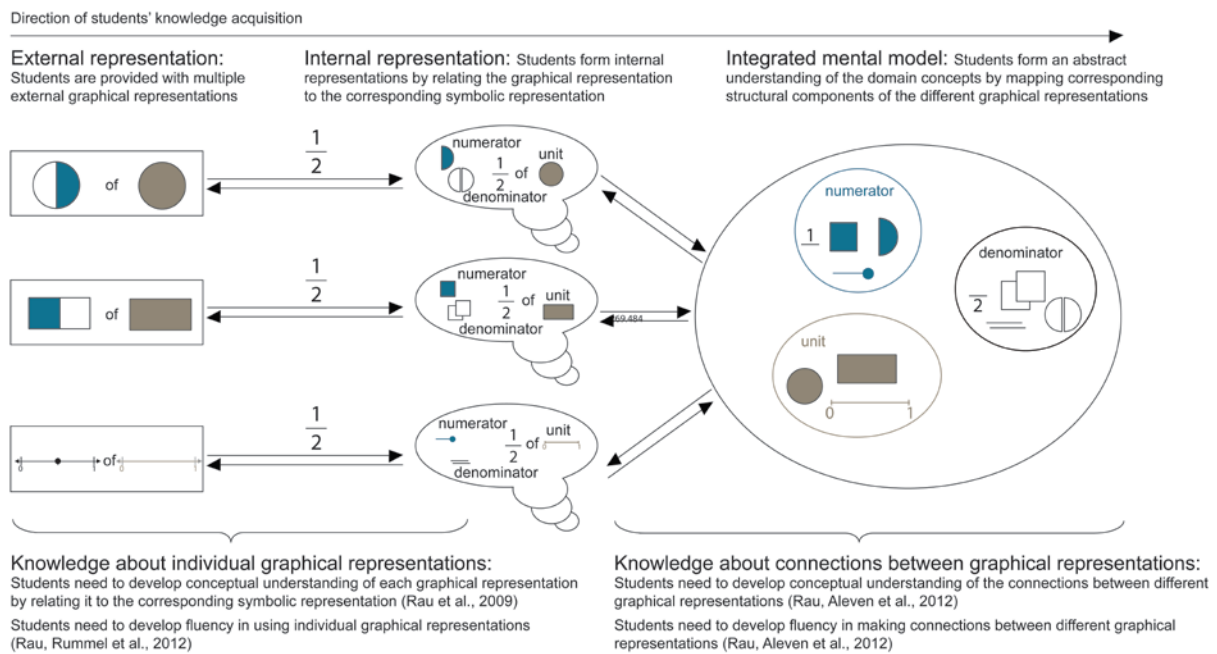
Direction of students' knowledge acquisition

External representation: Students are provided with multiple external graphical representations

Internal representation: Students form internal representations by relating the graphical representation to the corresponding symbolic representation

Integrated mental model: Students form an abstract understanding of the domain concepts by mapping corresponding structural components of the different graphical representations

of

$\frac{1}{2}$

numerator $\frac{1}{2}$ of unit denominator

of

$\frac{1}{2}$

numerator $\frac{1}{2}$ of unit denominator

469,484

0 of 0

$\frac{1}{2}$

numerator $\frac{1}{2}$ of unit 0 denominator

numerator

1

denominator

2

unit

0 1

Knowledge about individual graphical representations:
Students need to develop conceptual understanding of each graphical representation by relating it to the corresponding symbolic representation (Rau et al., 2009)

Students need to develop fluency in using individual graphical representations (Rau, Rummel et al., 2012)

Knowledge about connections between graphical representations:
Students need to develop conceptual understanding of the connections between different graphical representations (Rau, Aleven et al., 2012)

Students need to develop fluency in making connections between different graphical representations (Rau, Aleven et al., 2012)